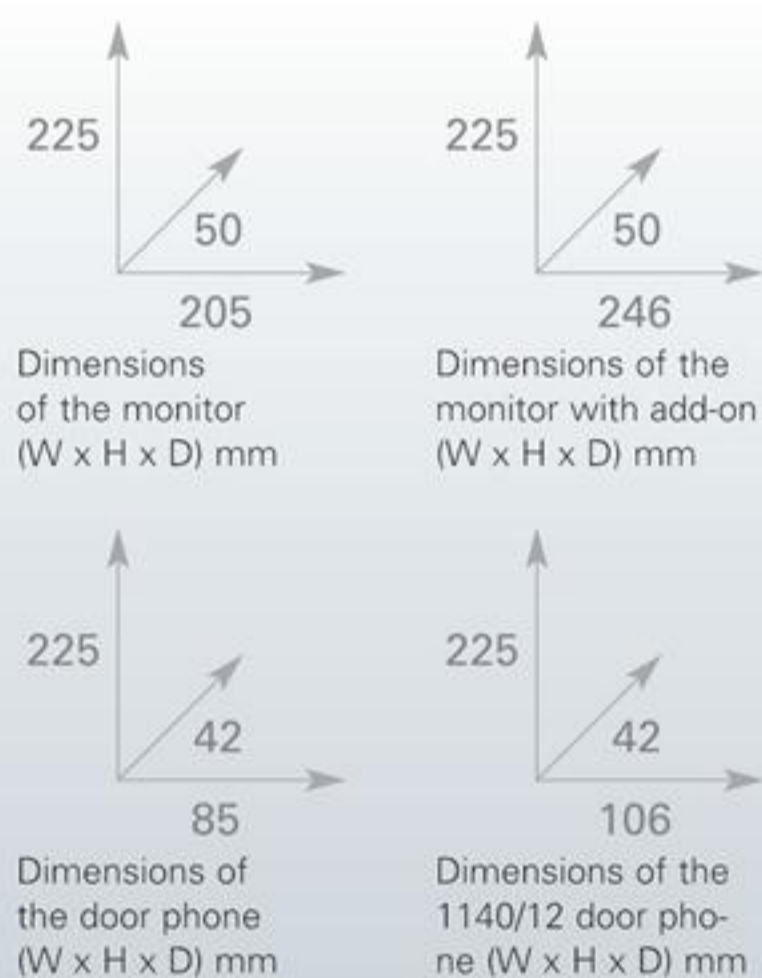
225

50

205

Dimensions of the monitor (W x H x D) mm

225

50

246

Dimensions of the monitor with add-on (W x H x D) mm

225

42

85

Dimensions of the door phone (W x H x D) mm

225

42

106

Dimensions of the 1140/12 door phone (W x H x D) mm